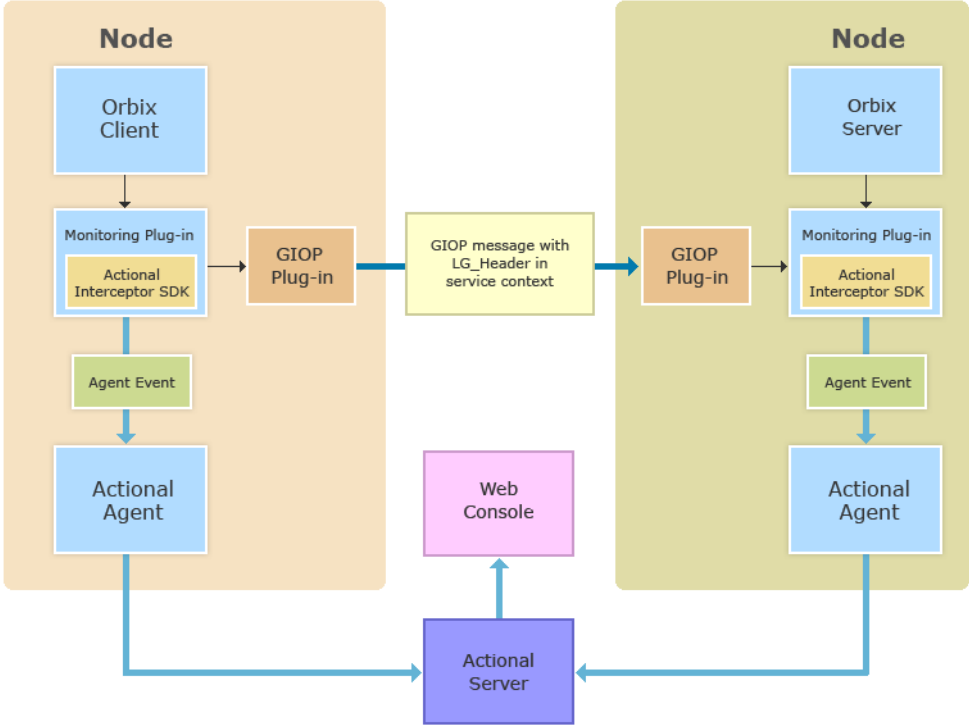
Node

Orbix Client

Monitoring Plug-in

Actional Interceptor SDK

Agent Event

Actional Agent

GIOP Plug-in

GIOP message with LG_Header in service context

Web Console

Actional Server

Node

Orbix Server

Monitoring Plug-in

Actional Interceptor SDK

GIOP Plug-in

Agent Event

Actional Agent